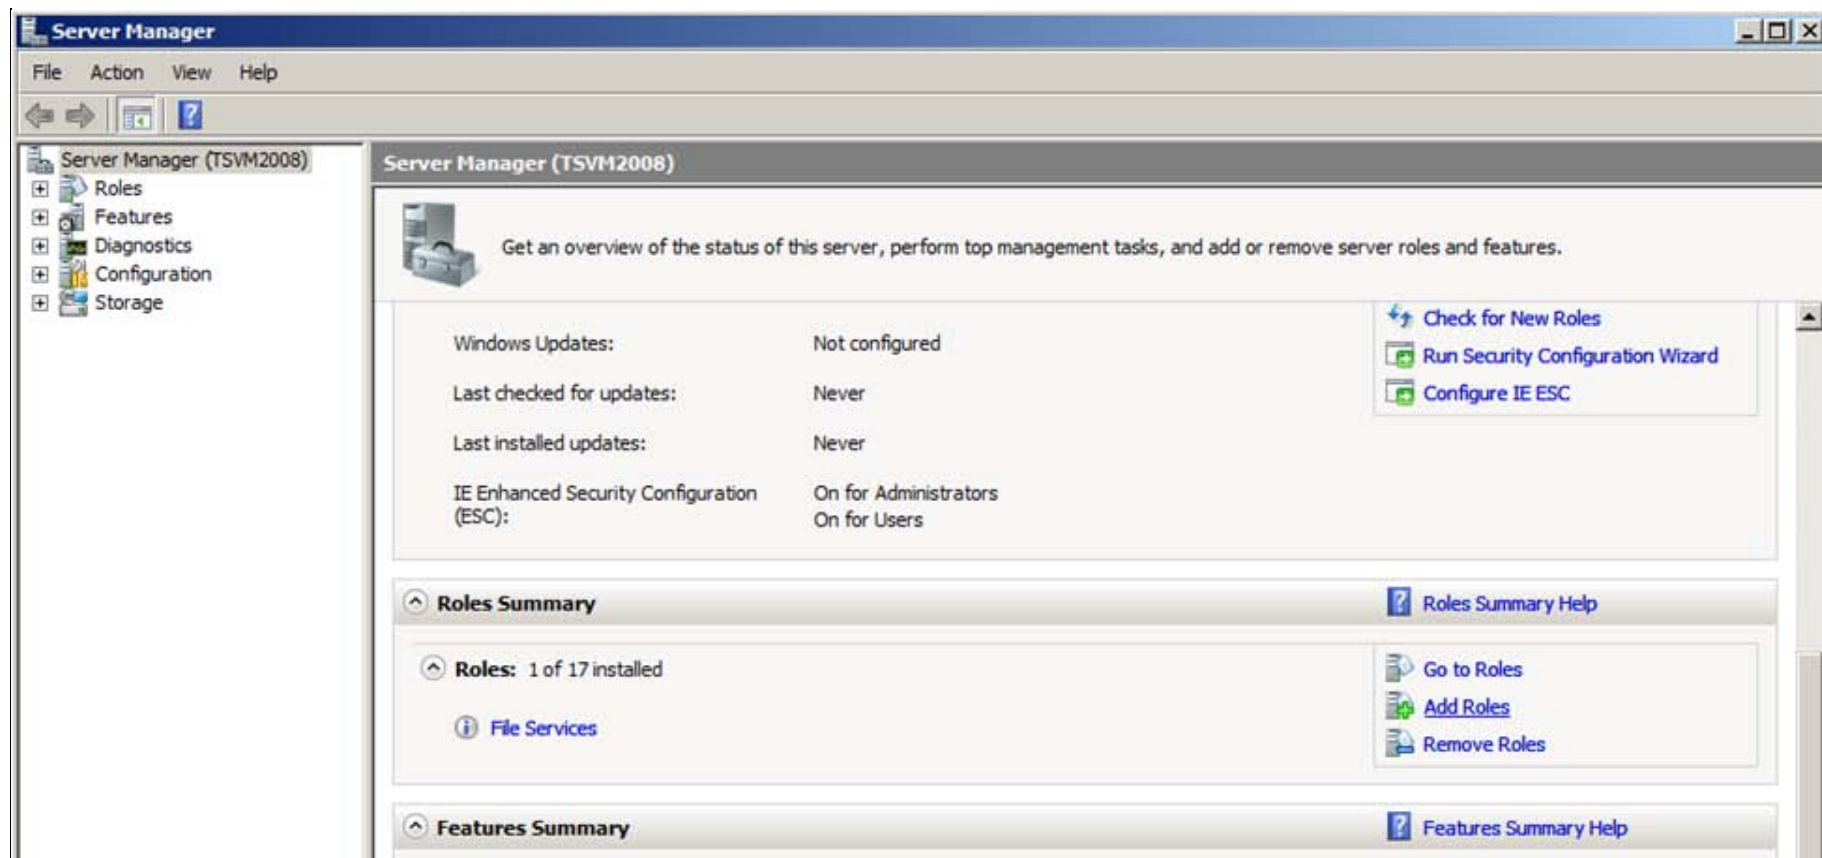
Server Manager

File Action View Help

Server Manager (TSVM2008)
Roles
Features
Diagnostics
Configuration
Storage

Server Manager (TSVM2008)

Get an overview of the status of this server, perform top management tasks, and add or remove server roles and features.

| | | |
|---|---|---|
| Windows Updates: | Not configured | Check for New Roles |
| Last checked for updates: | Never | Run Security Configuration Wizard |
| Last installed updates: | Never | Configure IE ESC |
| IE Enhanced Security Configuration (ESC): | On for Administrators On for Users | |

Roles Summary

Roles Summary Help

Roles: 1 of 17 installed

File Services

Go to Roles
Add Roles
Remove Roles

Features Summary

Features Summary Help